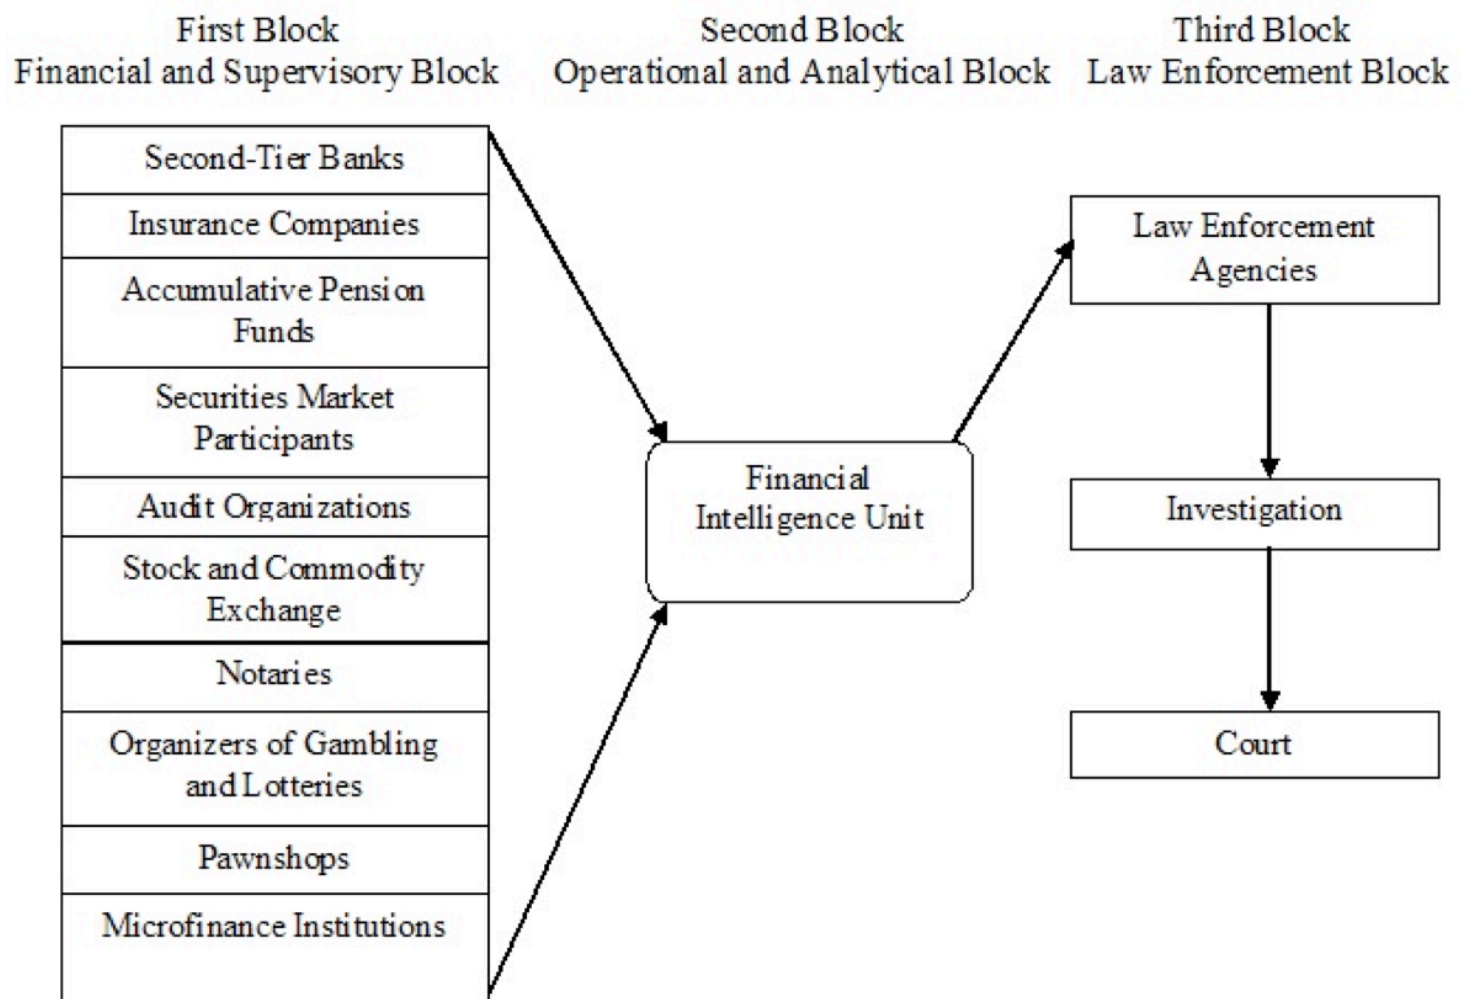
First Block
Financial and Supervisory Block

Second Block
Operational and Analytical Block

Third Block
Law Enforcement Block

Second-Tier Banks

Insurance Companies

Accumulative Pension Funds

Securities Market Participants

Audit Organizations

Stock and Commodity Exchange

Notaries

Organizers of Gambling and Lotteries

Pawnshops

Microfinance Institutions

Financial Intelligence Unit

Law Enforcement Agencies

Investigation

Court